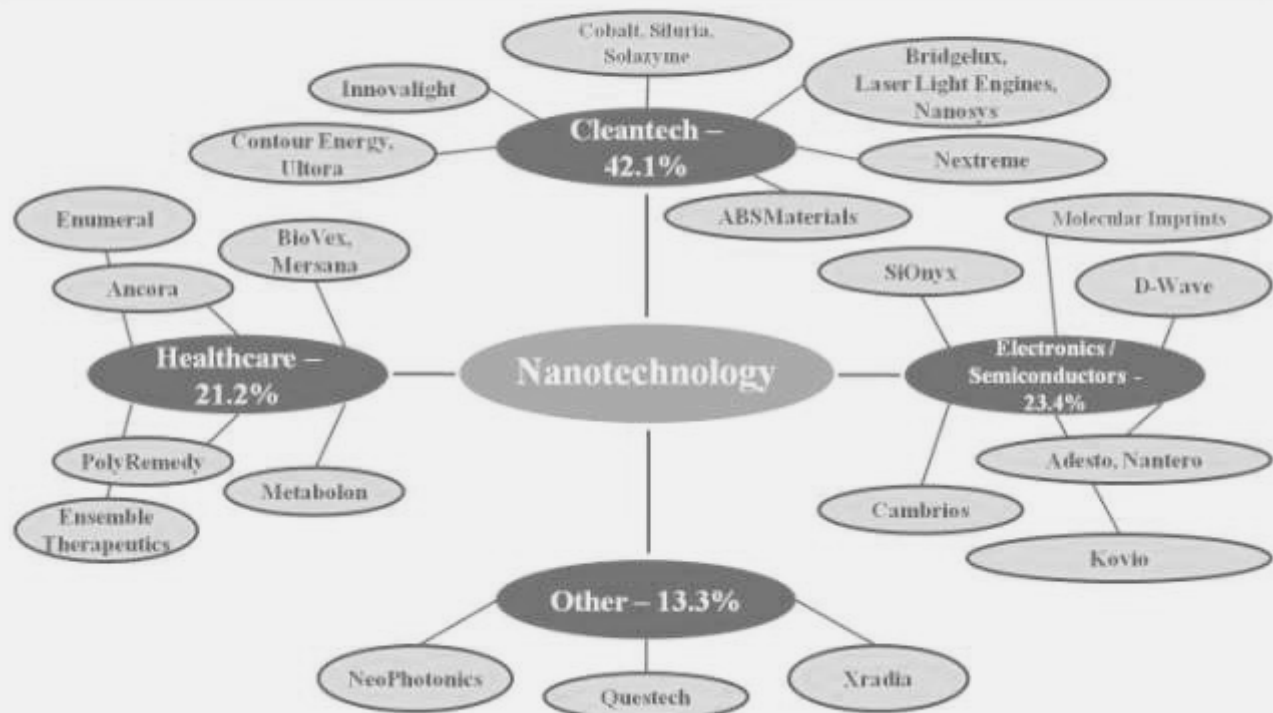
Cobalt, Siluria, Solazyme

Innovalight

Bridgelux, Laser Light Engines, Nanosys

Contour Energy, Ultora

Cleantech – 42.1%

Nextreme

ABSMaterials

Enumeral

BioVex, Mersana

Molecular Imprints

Ancora

SiOnyx

D-Wave

Healthcare – 21.2%

Nanotechnology

Electronics / Semiconductors - 23.4%

PolyRemedy

Metabolon

Adesto, Nantero

Ensemble Therapeutics

Cambrios

Kovio

Other – 13.3%

NeoPhotonics

Questech

Xradia